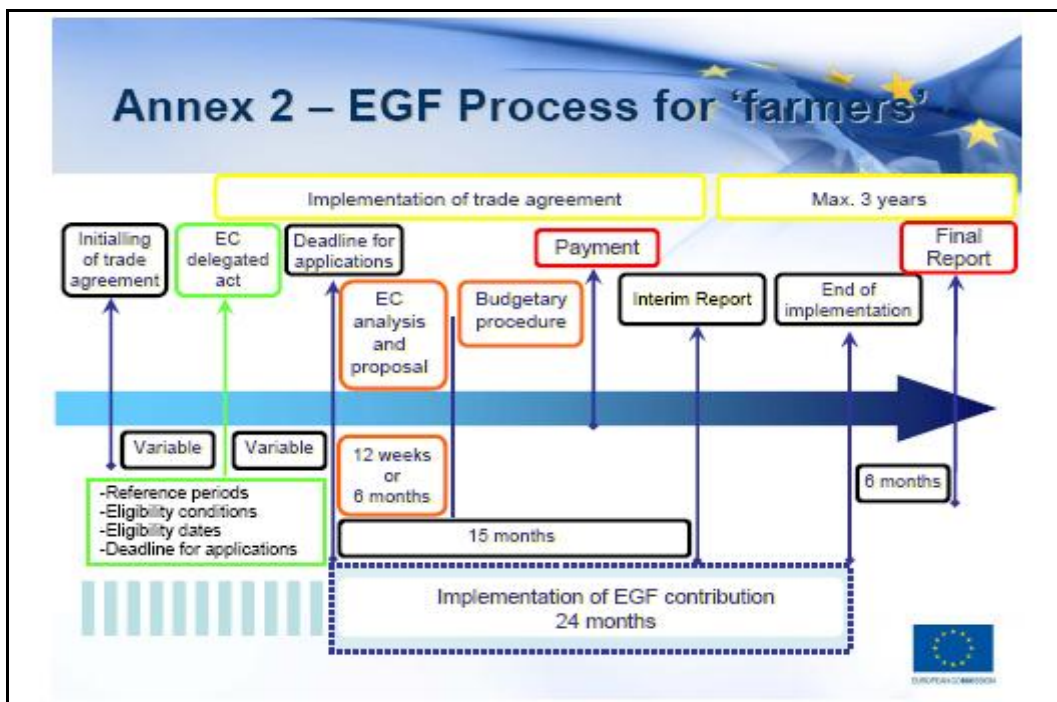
Annex 2 – EGF Process for 'farmers'

Implementation of trade agreement

Max. 3 years

Initialling of trade agreement

EC delegated act

Deadline for applications

Payment

Final Report

EC analysis and proposal

Budgetary procedure

Interim Report

End of implementation

Variable

Variable

12 weeks or 6 months

6 months

-Reference periods
-Eligibility conditions
-Eligibility dates
-Deadline for applications

15 months

Implementation of EGF contribution
24 months

EUROPEAN COMMISSION